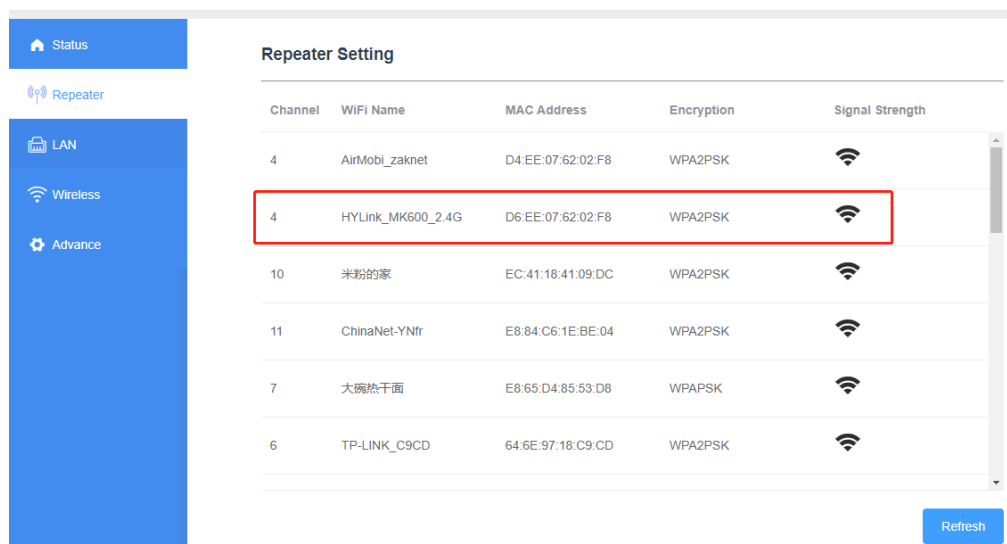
Status

Repeater

LAN

Wireless

Advance

Repeater Setting

| Channel | WiFi Name | MAC Address | Encryption | Signal Strength |
|---|---|---|---|---|
| 4 | AirMobi_zaknet | D4:EE:07:62:02:F8 | WPA2PSK | |
| 4 | HYLink_MK600_2.4G | D6:EE:07:62:02:F8 | WPA2PSK | |
| 10 | 米粉的家 | EC:41:18:41:09:DC | WPA2PSK | |
| 11 | ChinaNet-YNfr | E8:84:C6:1E:BE:04 | WPA2PSK | |
| 7 | 大碗热干面 | E8:65:D4:85:53:D8 | WPAPSK | |
| 6 | TP-LINK_C9CD | 64:6E:97:18:C9:CD | WPA2PSK | |

Refresh